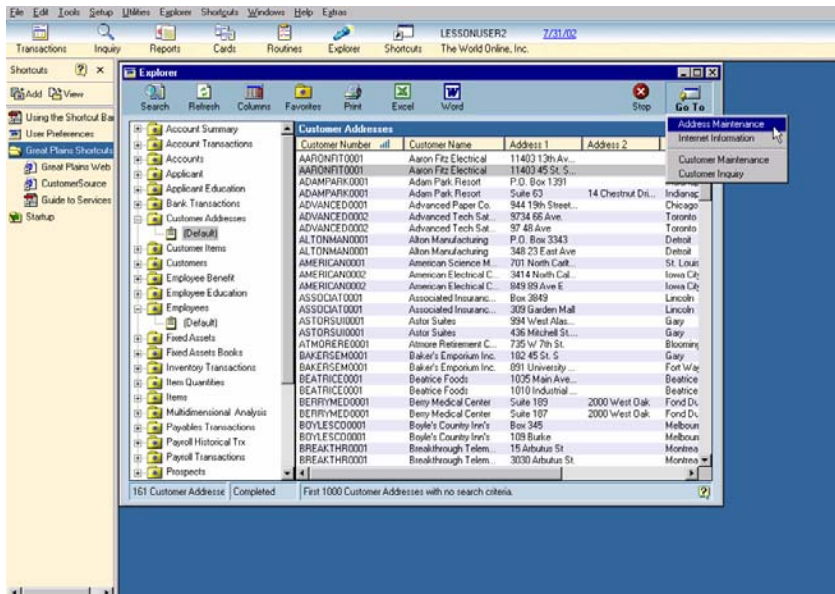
File Edit Tools Setup Utilities Explorer Shortcuts Windows Help Extras

Transactions Inquiry Reports Cards Routines Explorer Shortcuts LESSONUSER2 The World Online, Inc. 7/31/02

Shortcuts ? ×

Add View

Using the Shortcut Bar
User Preferences
Great Plains Shortcuts
Great Plains Web
CustomerSource
Guide to Services
Startup

Explorer

Search Refresh Columns Favorites Print Excel Word Stop Go To

Account Summary
Account Transactions
Accounts
Applicant
Applicant Education
Bank Transactions
Customer Addresses
(Default)
Customer Items
Customers
Employee Benefit
Employee Education
Employees
(Default)
Fixed Assets
Fixed Assets Books
Inventory Transactions
Item Quantities
Items
Multidimensional Analysis
Payables Transactions
Payroll Historical Trx
Payroll Transactions
Prospects

Customer Addresses

| Customer Number | Customer Name | Address 1 | Address 2 | |
|---|---|---|---|---|
| AARONFIT0001 | Aaron Fitz Electrical | 11403 13th Av... | | |
| AARONFIT0001 | Aaron Fitz Electrical | 11403 45 St. S... | | |
| ADAMPARK0001 | Adam Park Resort | P.O. Box 1391 | | |
| ADAMPARK0001 | Adam Park Resort | Suite 63 | 14 Chestnut Dri... | Indianap |
| ADVANCED0001 | Advanced Paper Co. | 944 19th Street... | | Chicago |
| ADVANCED0002 | Advanced Tech Sat... | 9734 66 Ave. | | Toronto |
| ADVANCED0002 | Advanced Tech Sat... | 97 48 Ave | | Toronto |
| ALTONMAN0001 | Alton Manufacturing | P.O. Box 3343 | | Detroit |
| ALTONMAN0001 | Alton Manufacturing | 348 23 East Ave | | Detroit |
| AMERICAN0001 | American Science M... | 701 North Calt... | | St. Louis |
| AMERICAN0002 | American Electrical C... | 3414 North Cal... | | Iowa City |
| AMERICAN0002 | American Electrical C... | 849 89 Ave E | | Iowa City |
| ASSOCIAT0001 | Associated Insuranc... | Box 3849 | | Lincoln |
| ASSOCIAT0001 | Associated Insuranc... | 309 Garden Mall | | Lincoln |
| ASTORSUI0001 | Astor Suites | 994 West Alas... | | Gary |
| ASTORSUI0001 | Astor Suites | 436 Mitchell St.... | | Gary |
| ATMORERE0001 | Atmore Retirement C... | 735 W 7th St. | | Blooming |
| BAKERSEM0001 | Baker's Emporium Inc. | 182 45 St. S | | Gary |
| BAKERSEM0001 | Baker's Emporium Inc. | 891 University ... | | Fort Way |
| BEATRICE0001 | Beatrice Foods | 1035 Main Ave... | | Beatrice |
| BEATRICE0001 | Beatrice Foods | 1010 Industrial ... | | Beatrice |
| BERRYMED0001 | Berry Medical Center | Suite 189 | 2000 West Oak | Fond Du |
| BERRYMED0001 | Berry Medical Center | Suite 187 | 2000 West Oak | Fond Du |
| BOYLESCO0001 | Boyle's Country Inn's | Box 345 | | Melbourn |
| BOYLESCO0001 | Boyle's Country Inn's | 109 Burke | | Melbourn |
| BREAKTHR0001 | Breakthrough Telem... | 15 Arbutus St | | Montrea |
| BREAKTHR0001 | Breakthrough Telem... | 3030 Arbutus St. | | Montrea |

Address Maintenance
Internet Information
Customer Maintenance
Customer Inquiry

161 Customer Addresse Completed First 1000 Customer Addresses with no search criteria.